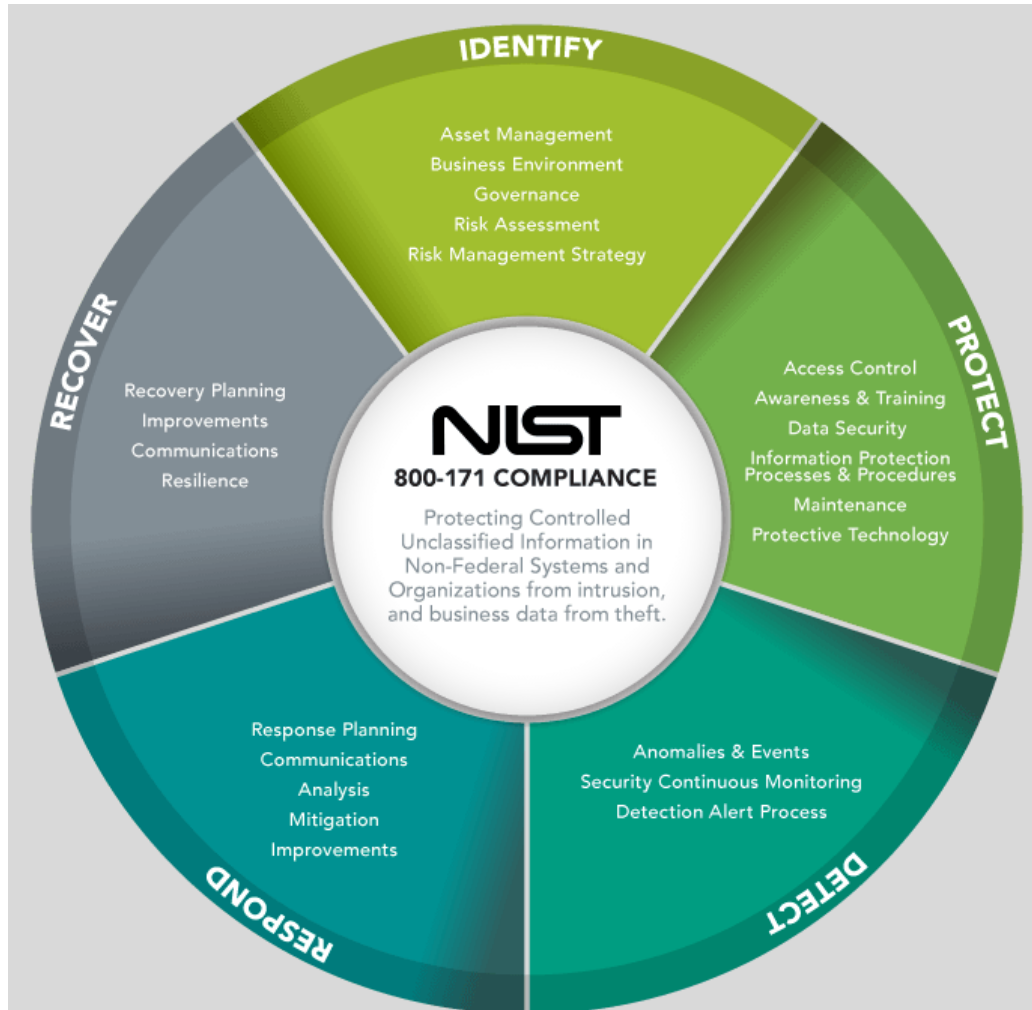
NIST
800-171 COMPLIANCE
Protecting Controlled Unclassified Information in Non-Federal Systems and Organizations from intrusion, and business data from theft.

IDENTIFY
Asset Management
Business Environment
Governance
Risk Assessment
Risk Management Strategy

PROTECT
Access Control
Awareness & Training
Data Security
Information Protection Processes & Procedures
Maintenance
Protective Technology

DETECT
Anomalies & Events
Security Continuous Monitoring
Detection Alert Process

RESPOND
Response Planning
Communications
Analysis
Mitigation
Improvements

RECOVER
Recovery Planning
Improvements
Communications
Resilience